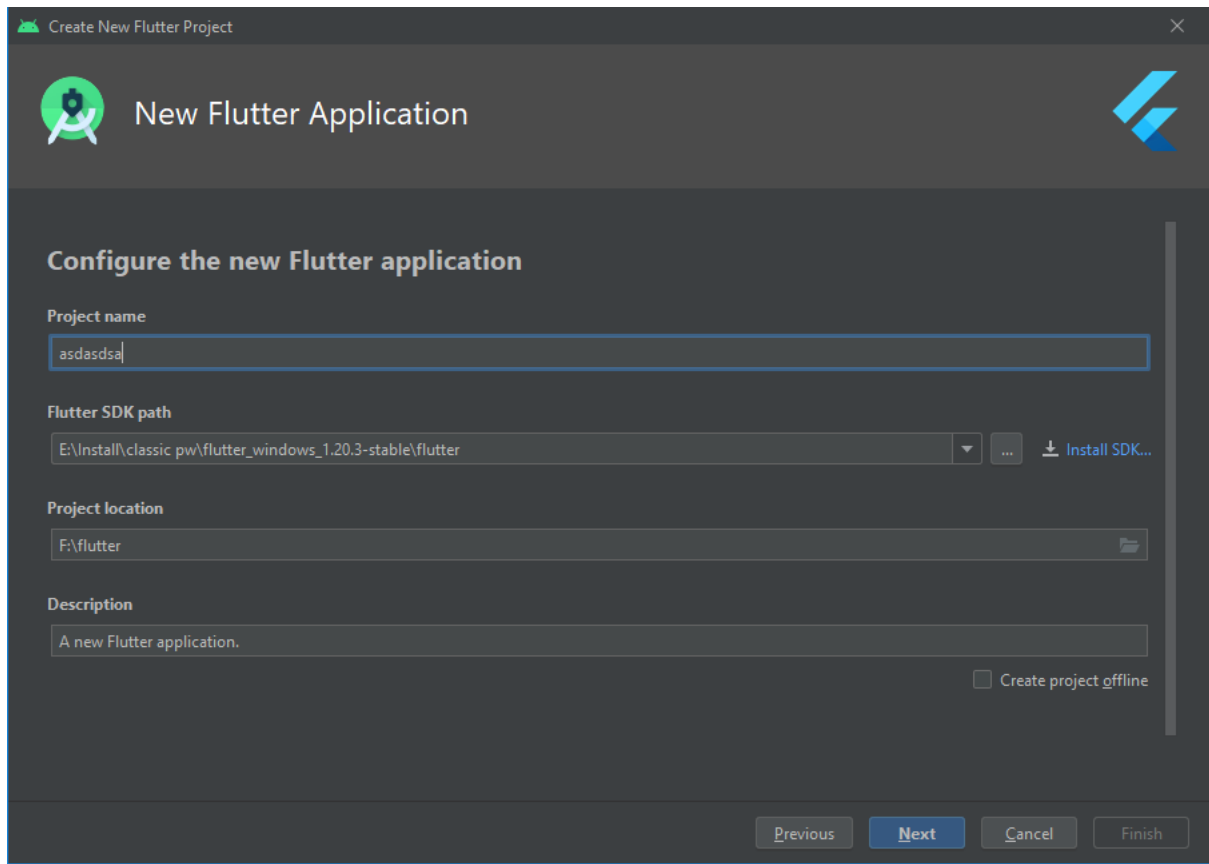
Create New Flutter Project

New Flutter Application

Configure the new Flutter application

Project name

asdasdsa

Flutter SDK path

E:\Install\classic pw\flutter_windows_1.20.3-stable\flutter

...

Install SDK...

Project location

F:\flutter

Description

A new Flutter application.

Create project offline

Previous

Next

Cancel

Finish